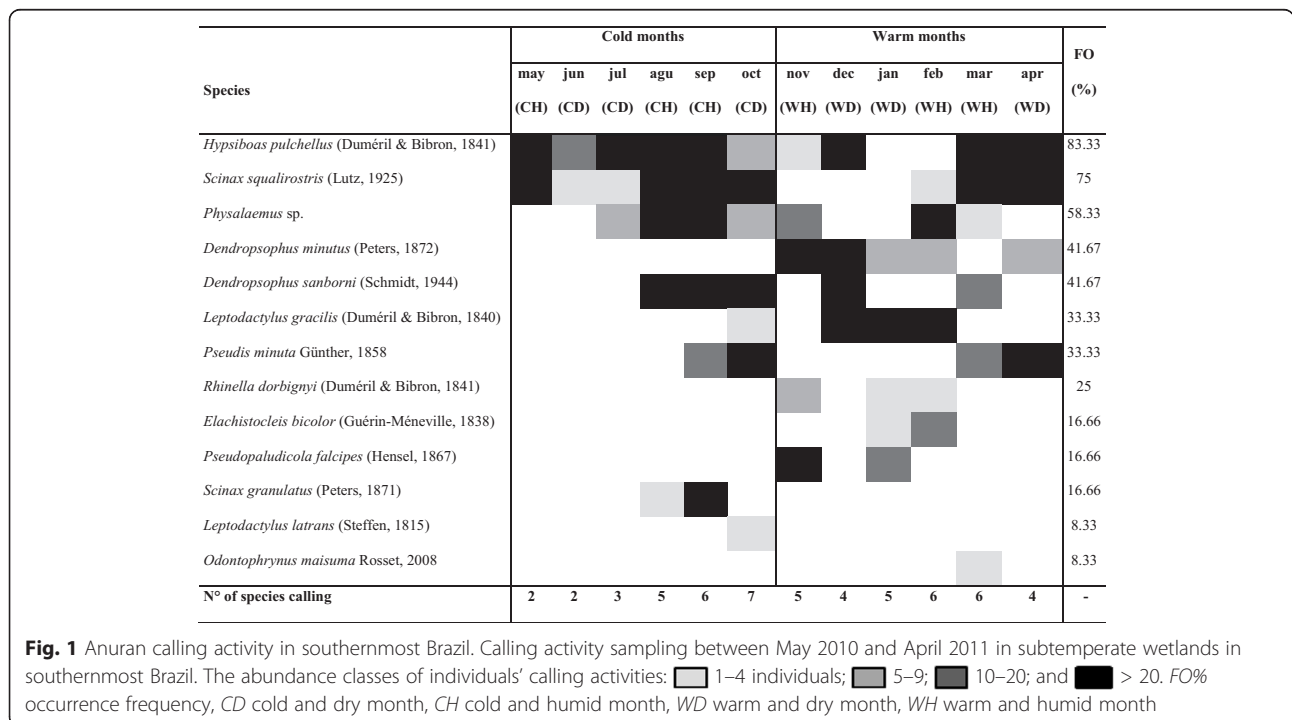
| Species | Cold months | | | | | | Warm months | | | | | | FO |
|---|---|---|---|---|---|---|---|---|---|---|---|---|---|
| | may (CH) | jun (CD) | jul (CD) | agu (CH) | sep (CH) | oct (CD) | nov (WH) | dec (WD) | jan (WD) | feb (WH) | mar (WH) | apr (WD) | (%) |
| *Hypsiboas pulchellus* (Duméril & Bibron, 1841) | | | | | | | | | | | | | 83.33 |
| *Scinax squalirostris* (Lutz, 1925) | | | | | | | | | | | | | 75 |
| *Physalaemus* sp. | | | | | | | | | | | | | 58.33 |
| *Dendropsophus minutus* (Peters, 1872) | | | | | | | | | | | | | 41.67 |
| *Dendropsophus sanborni* (Schmidt, 1944) | | | | | | | | | | | | | 41.67 |
| *Leptodactylus gracilis* (Duméril & Bibron, 1840) | | | | | | | | | | | | | 33.33 |
| *Pseudis minuta* Günther, 1858 | | | | | | | | | | | | | 33.33 |
| *Rhinella dorbignyi* (Duméril & Bibron, 1841) | | | | | | | | | | | | | 25 |
| *Elachistocleis bicolor* (Guérin-Méneville, 1838) | | | | | | | | | | | | | 16.66 |
| *Pseudopaludicola falcipes* (Hensel, 1867) | | | | | | | | | | | | | 16.66 |
| *Scinax granulatus* (Peters, 1871) | | | | | | | | | | | | | 16.66 |
| *Leptodactylus latrans* (Steffen, 1815) | | | | | | | | | | | | | 8.33 |
| *Odontophrynus maisuma* Rosset, 2008 | | | | | | | | | | | | | 8.33 |
| N° of species calling | 2 | 2 | 3 | 5 | 6 | 7 | 5 | 4 | 5 | 6 | 6 | 4 | - |

**Fig. 1** Anuran calling activity in southernmost Brazil. Calling activity sampling between May 2010 and April 2011 in subtemperate wetlands in southernmost Brazil. The abundance classes of individuals' calling activities: 1–4 individuals; 5–9; 10–20; and > 20. *FO%* occurrence frequency, *CD* cold and dry month, *CH* cold and humid month, *WD* warm and dry month, *WH* warm and humid month